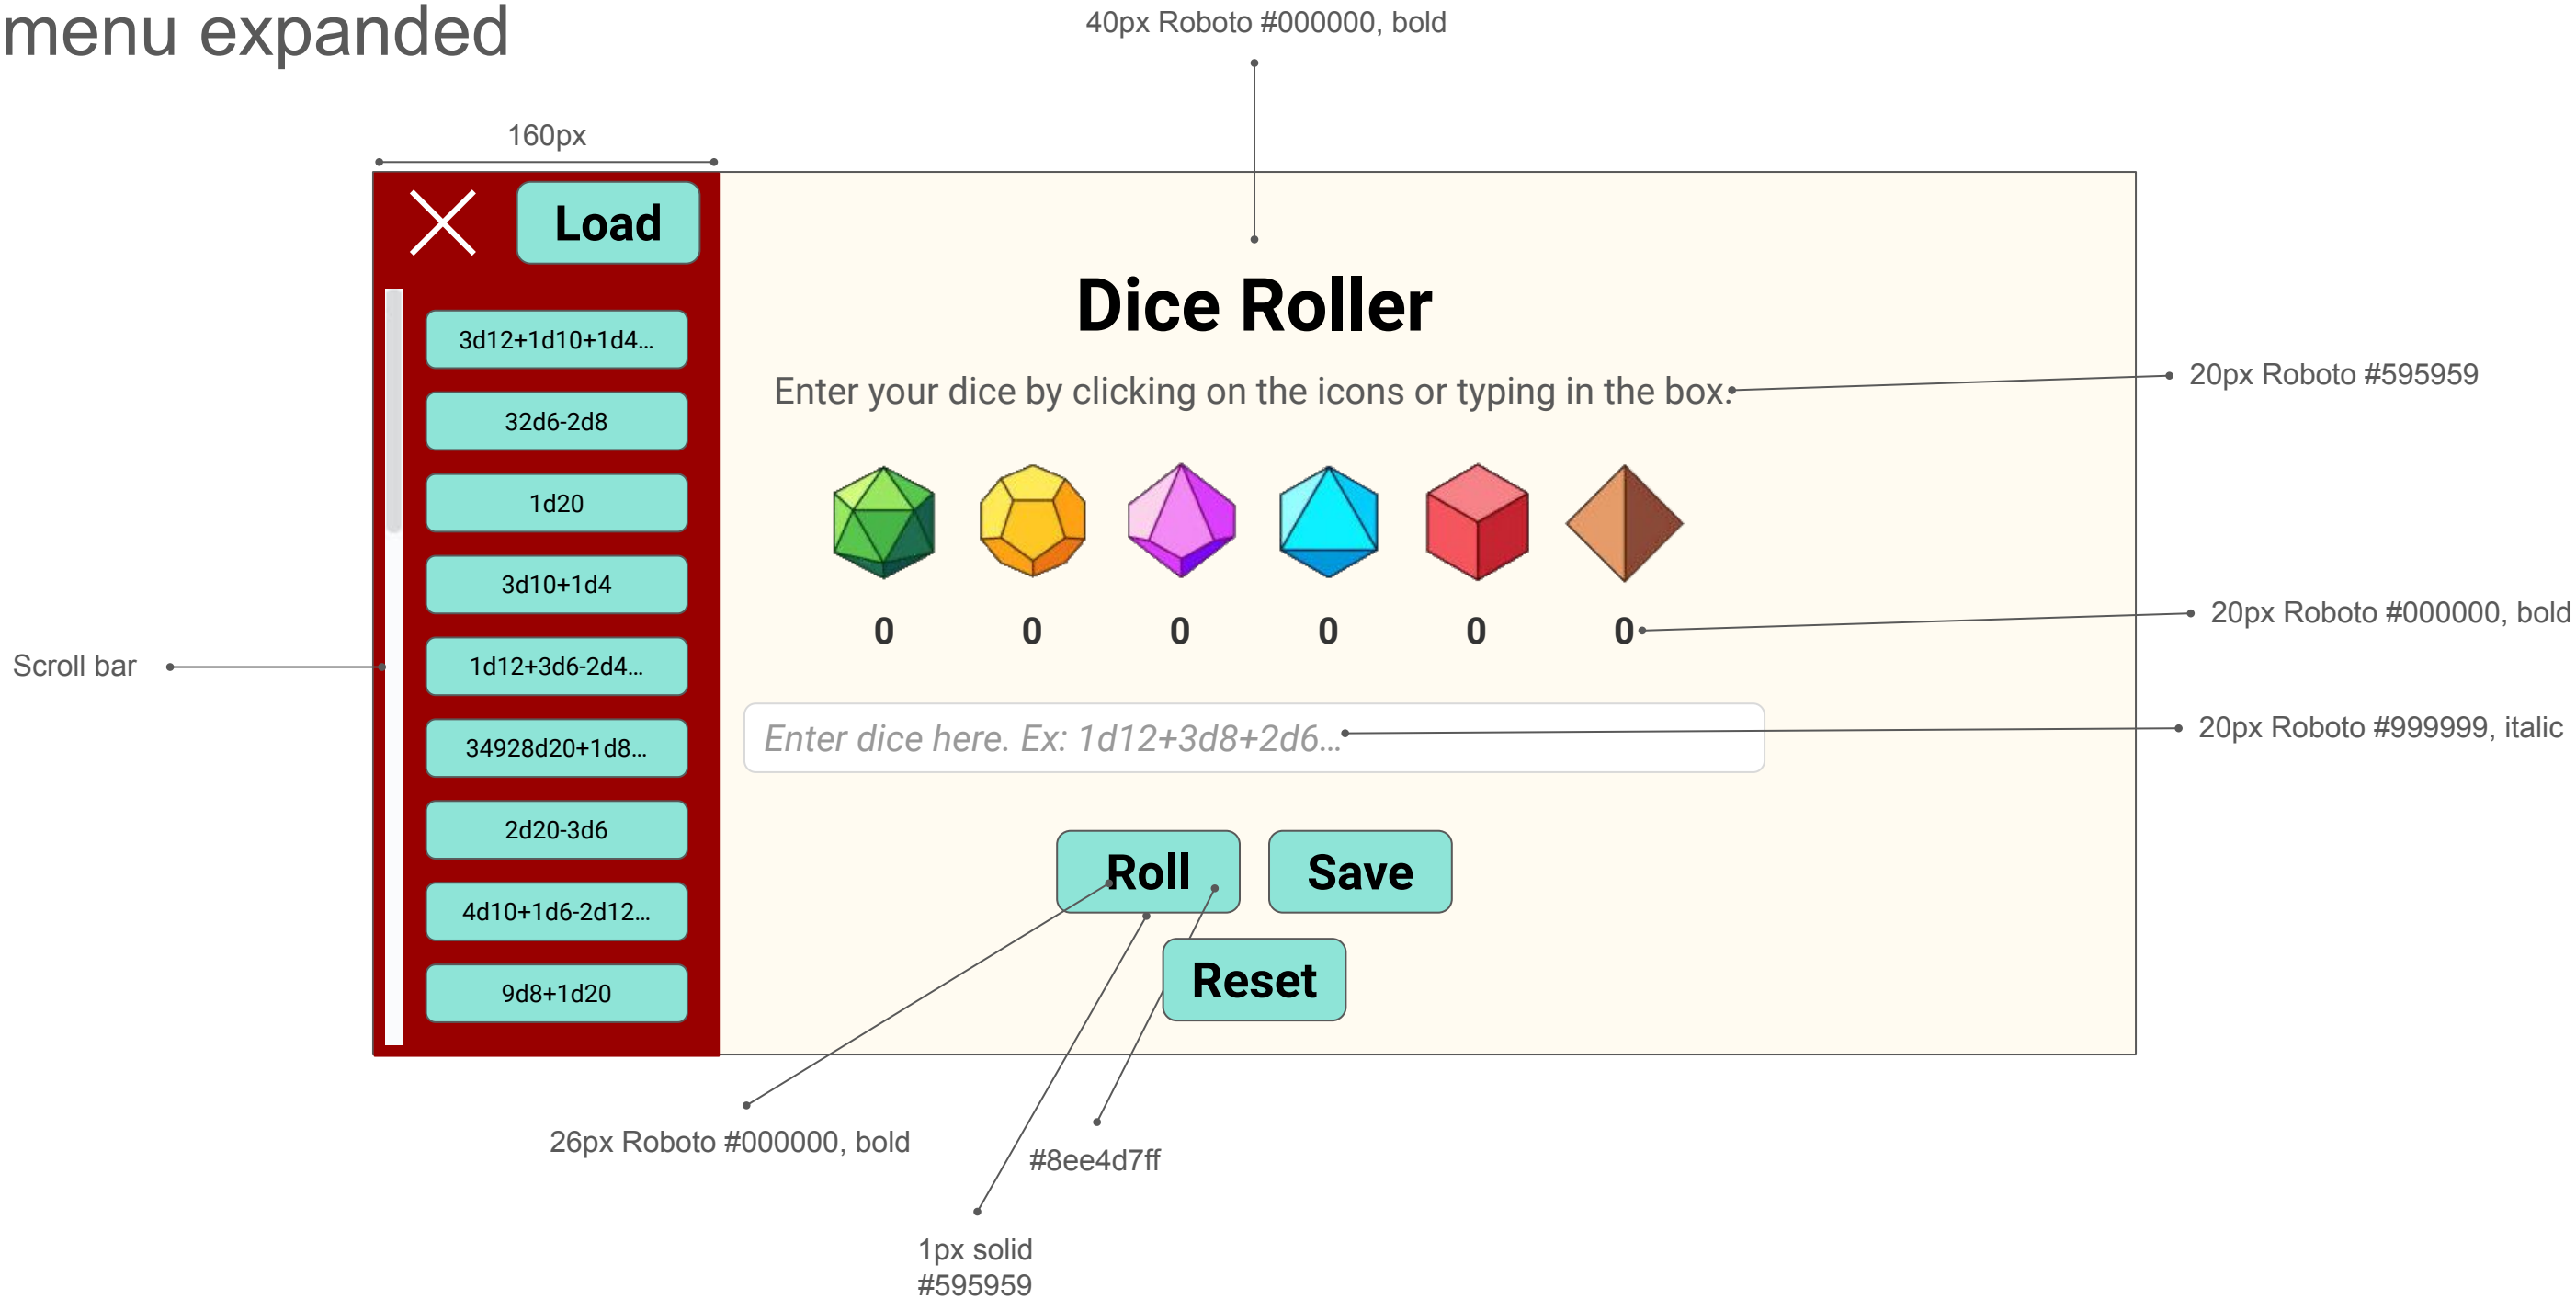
menu expanded

40px Roboto #000000, bold

160px

Load

3d12+1d10+1d4...

32d6-2d8

1d20

3d10+1d4

1d12+3d6-2d4...

34928d20+1d8...

2d20-3d6

4d10+1d6-2d12...

9d8+1d20

Scroll bar

Dice Roller

Enter your dice by clicking on the icons or typing in the box.

20px Roboto #595959

0 0 0 0 0 0

20px Roboto #000000, bold

Enter dice here. Ex: 1d12+3d8+2d6...

20px Roboto #999999, italic

Roll

Save

Reset

26px Roboto #000000, bold

#8ee4d7ff

1px solid #595959